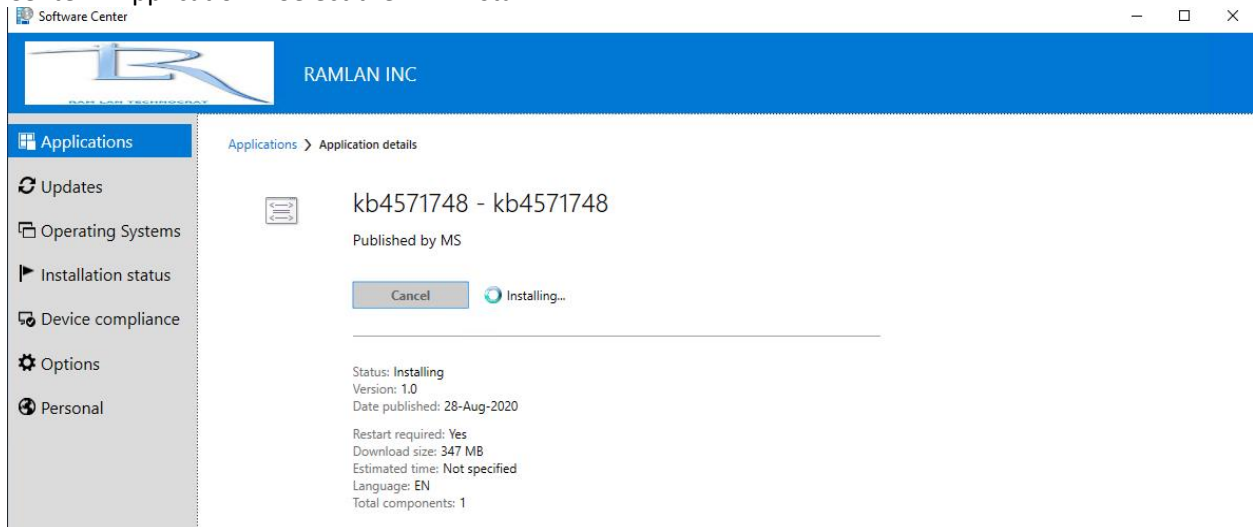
Software Center

RAMLAN INC

Applications
Updates
Operating Systems
Installation status
Device compliance
Options
Personal

Applications > Application details

kb4571748 - kb4571748

Published by MS

Cancel
Installing...

Status: Installing
Version: 1.0
Date published: 28-Aug-2020

Restart required: Yes
Download size: 347 MB
Estimated time: Not specified
Language: EN
Total components: 1